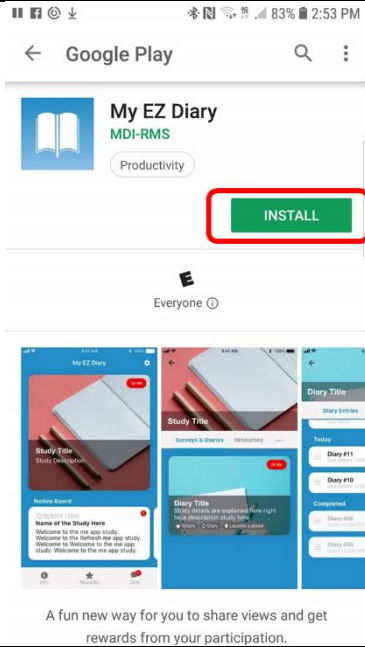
83% 2:53 PM

Google Play

My EZ Diary
MDI-RMS
Productivity

INSTALL

E
Everyone ⓘ

My EZ Diary
To do
Study Title
Study Description
Notice Board
12/28/2017 11AM
Name of the Study Here
Welcome to the me app study. Welcome to the Refresh me app study. Welcome to Welcome to the me app study. Welcome to the me app study.
Info
Rewards
Chat

Study Title
Surveys & Diaries
Resources
To do
Diary Title
Study details are explained here right here description study here.

Diary Title
Diary Entries
Today
Diary #11
Diary #10
Completed
Diary #09
Diary #08

A fun new way for you to share views and get rewards from your participation.